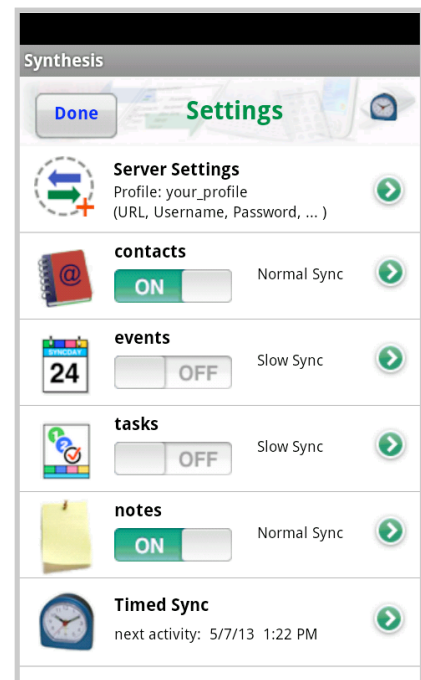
Synthesis

Done

Settings

Server Settings
Profile: your_profile
(URL, Username, Password, ... )

contacts
ON
Normal Sync

SYNCDAY
24
events
OFF
Slow Sync

tasks
OFF
Slow Sync

notes
ON
Normal Sync

Timed Sync
next activity: 5/7/13 1:22 PM